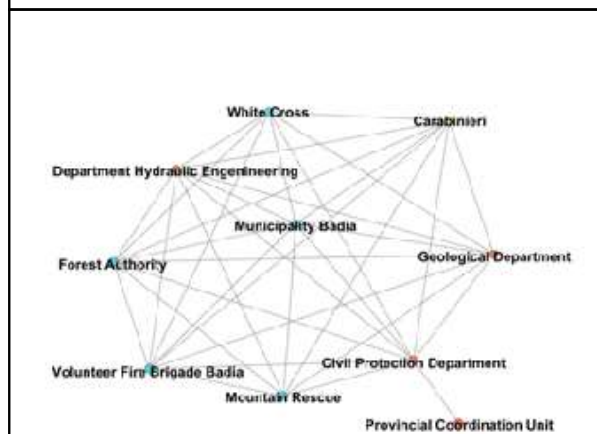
White Cross
Carabinieri
Department Hydraulic Engeneering
Municipality Badia
Forest Authority
Geological Department
Volunteer Fire Brigade Badia
Civil Protection Department
Mountain Rescue
Provincial Coordination Unit